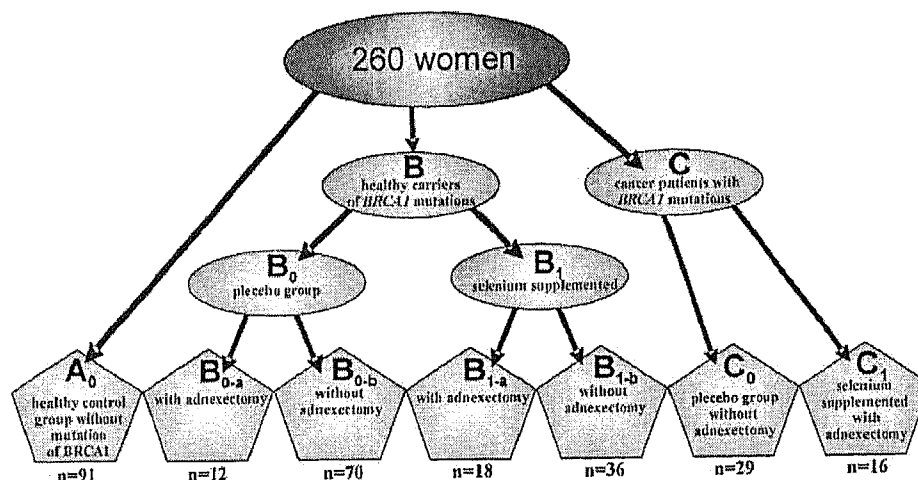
260 women

B
healthy carriers of BRCA1 mutations

C
cancer patients with BRCA1 mutations

$B_0$
placebo group

$B_1$
selenium supplemented

$A_0$
healthy control group without mutation of BRCA1
n=91

$B_{0-a}$
with adnexectomy
n=12

$B_{0-b}$
without adnexectomy
n=70

$B_{1-a}$
with adnexectomy
n=18

$B_{1-b}$
without adnexectomy
n=36

$C_0$
placebo group without adnexectomy
n=29

$C_1$
selenium supplemented with adnexectomy
n=16